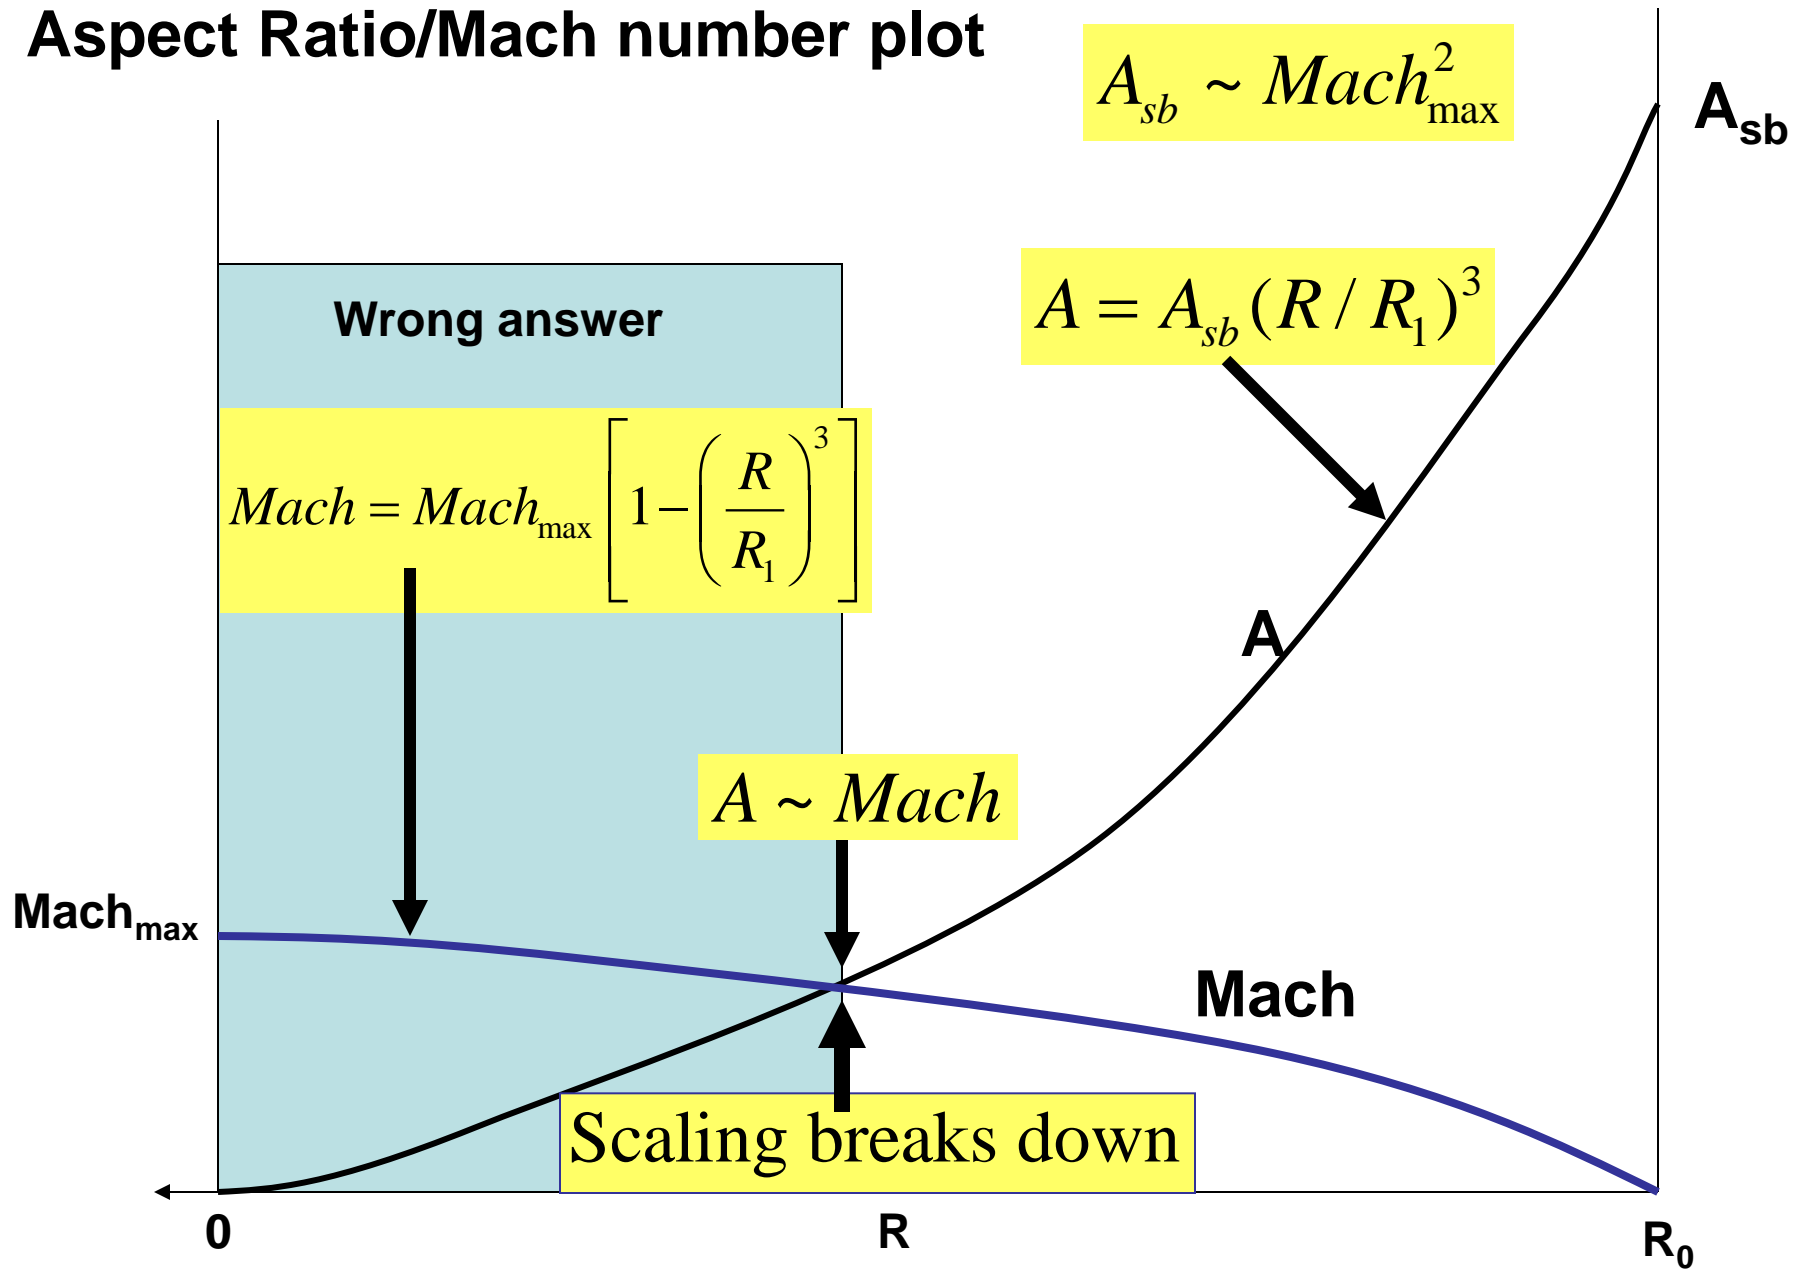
Aspect Ratio/Mach number plot

$A_{sb} \sim Mach_{\max}^2$

$A_{sb}$

$A = A_{sb}(R/R_1)^3$

Wrong answer

$Mach = Mach_{\max}\left[1-\left(\frac{R}{R_1}\right)^3\right]$

A

$A \sim Mach$

$Mach_{max}$

Mach

Scaling breaks down

0

R

$R_0$